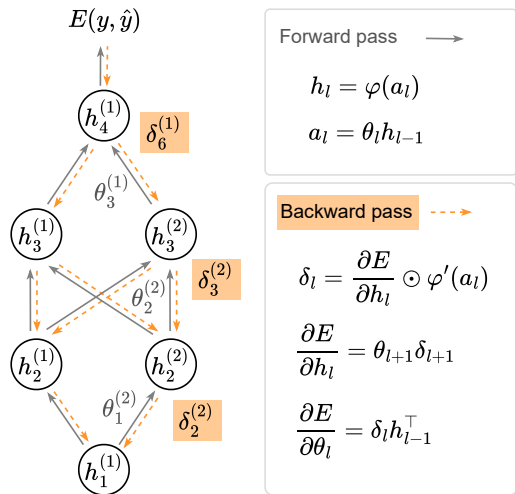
$E(y, \hat{y})$

$h_4^{(1)}$

$\delta_6^{(1)}$

$\theta_3^{(1)}$

$h_3^{(1)}$

$h_3^{(2)}$

$\delta_3^{(2)}$

$\theta_2^{(2)}$

$h_2^{(1)}$

$h_2^{(2)}$

$\theta_1^{(2)}$

$\delta_2^{(2)}$

$h_1^{(1)}$

Forward pass

$h_l = \varphi(a_l)$

$a_l = \theta_l h_{l-1}$

Backward pass

$\delta_l = \frac{\partial E}{\partial h_l} \odot \varphi'(a_l)$

$\frac{\partial E}{\partial h_l} = \theta_{l+1}\delta_{l+1}$

$\frac{\partial E}{\partial \theta_l} = \delta_l h_{l-1}^{\top}$